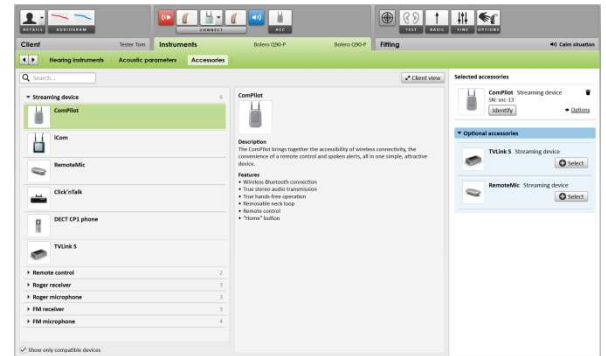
DETAILS AUDIOGRAM CONNECT ACC TEST BASIC FINE OPTIONS

Client Tester Tom Instruments Bolero Q90-P Bolero Q90-P Fitting Calm situation

Hearing instruments Acoustic parameters Accessories

Search... Client view

Streaming device 6

ComPilot

iCom

RemoteMic

Click'nTalk

DECT CP1 phone

TVLink S

Remote control 2

Roger receiver 3

Roger microphone 5

FM receiver 3

FM microphone 4

Show only compatible devices

ComPilot

Description
The ComPilot brings together the accessibility of wireless connectivity, the convenience of a remote control and spoken alerts, all in one simple, attractive device.

Features
• Wireless Bluetooth connection
• True stereo audio transmission
• True hands-free operation
• Removable neck loop
• Remote control
• "Home" button

Selected accessories

ComPilot Streaming device
SN: snc 13
Identify Options

Optional accessories

TVLink S Streaming device
Select

RemoteMic Streaming device
Select